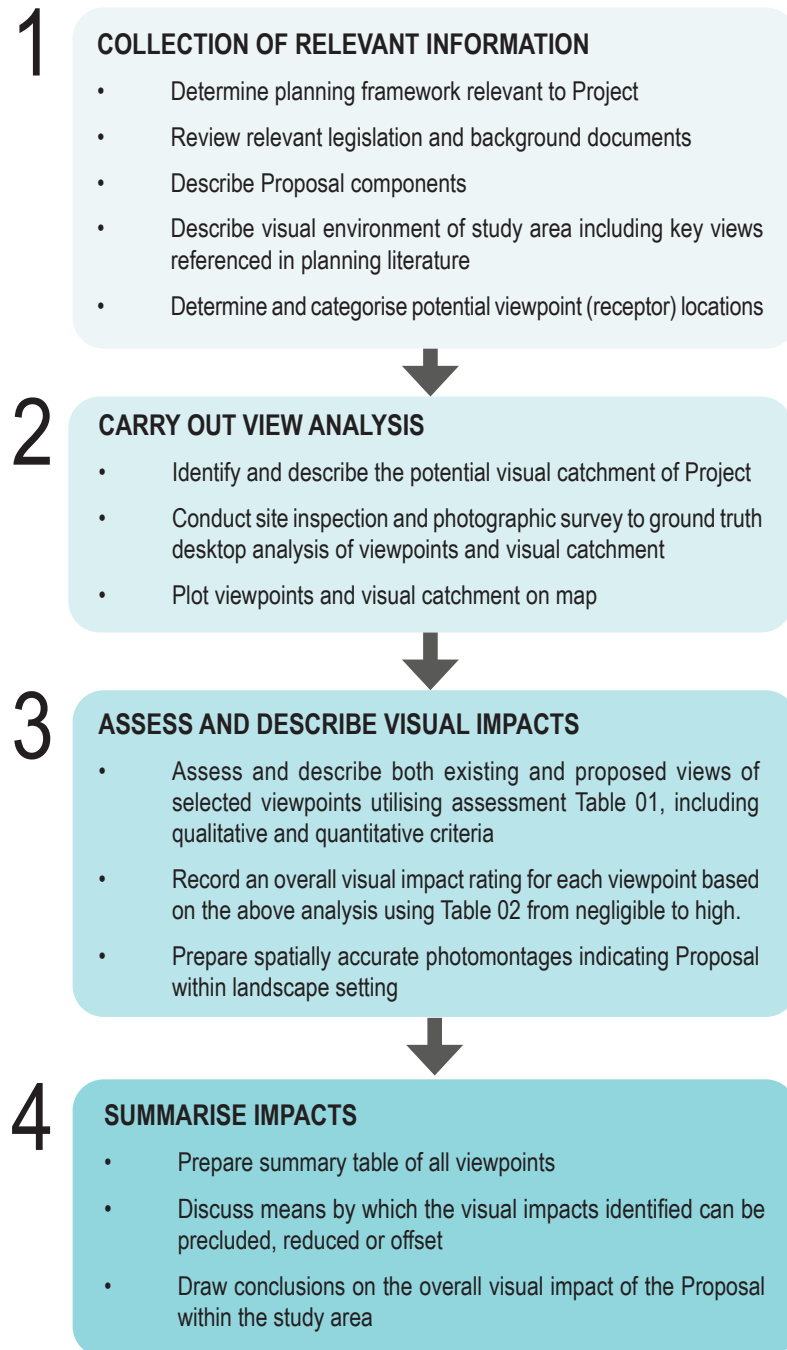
1

COLLECTION OF RELEVANT INFORMATION

• Determine planning framework relevant to Project

• Review relevant legislation and background documents

• Describe Proposal components

• Describe visual environment of study area including key views referenced in planning literature

• Determine and categorise potential viewpoint (receptor) locations

2

CARRY OUT VIEW ANALYSIS

• Identify and describe the potential visual catchment of Project

• Conduct site inspection and photographic survey to ground truth desktop analysis of viewpoints and visual catchment

• Plot viewpoints and visual catchment on map

3

ASSESS AND DESCRIBE VISUAL IMPACTS

• Assess and describe both existing and proposed views of selected viewpoints utilising assessment Table 01, including qualitative and quantitative criteria

• Record an overall visual impact rating for each viewpoint based on the above analysis using Table 02 from negligible to high.

• Prepare spatially accurate photomontages indicating Proposal within landscape setting

4

SUMMARISE IMPACTS

• Prepare summary table of all viewpoints

• Discuss means by which the visual impacts identified can be precluded, reduced or offset

• Draw conclusions on the overall visual impact of the Proposal within the study area